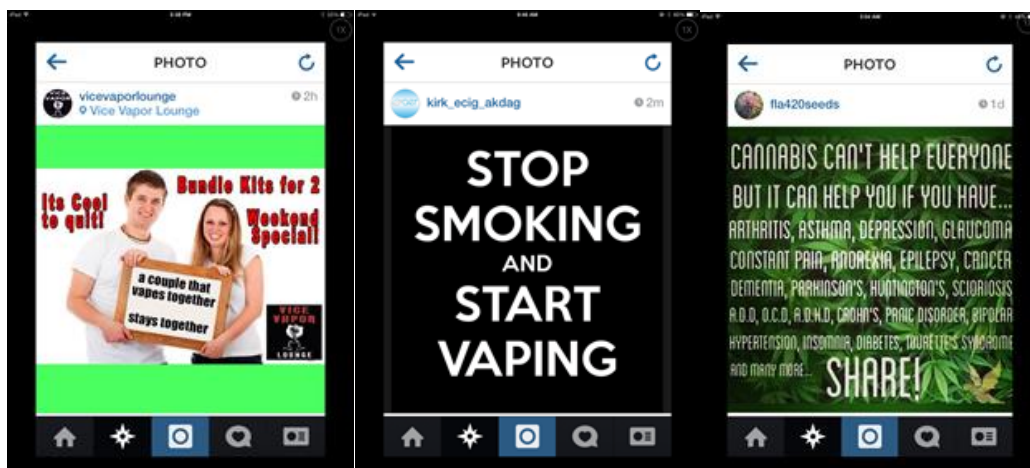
PHOTO

vicevaporlounge
2h
Vice Vapor Lounge

Its Cool to quit!

Bundle Kits for 2

Weekend Special!

a couple that vapes together stays together

VICE VAPOR LOUNGE

PHOTO

kirk_ecig_akdag
2m

STOP SMOKING AND START VAPING

PHOTO

fla420seeds
1d

CANNABIS CAN'T HELP EVERYONE BUT IT CAN HELP YOU IF YOU HAVE... ARTHRITIS, ASTHMA, DEPRESSION, GLAUCOMA CONSTANT PAIN, ANOREXIA, EPILEPSY, CANCER DEMENTIA, PARKINSON'S, HUNTINGTON'S, SCIORIOSIS A.D.D, O.C.D, A.D.H.D, CROHN'S, PANIC DISORDER, BIPOLAR HYPERTENSION, INSOMNIA, DIABETES, TOURETTE'S SYNDROME AND MANY MORE... SHARE!